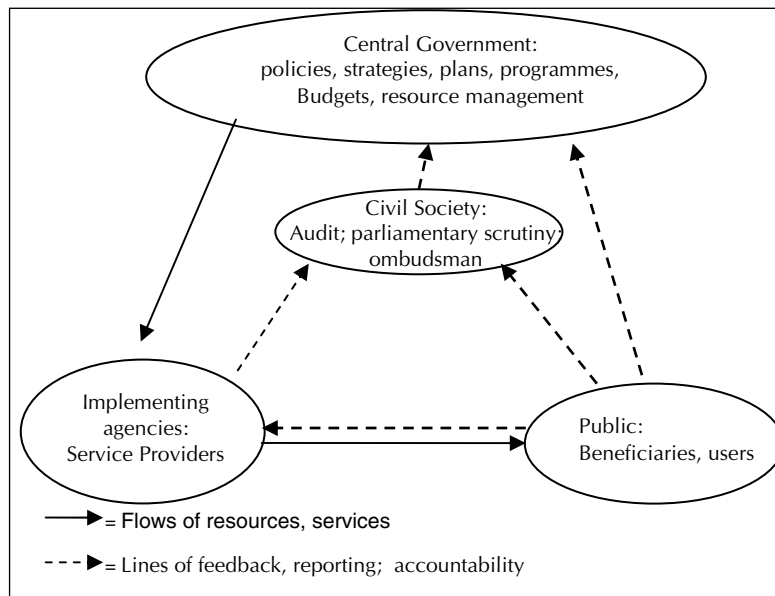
Central Government:
policies, strategies, plans, programmes,
Budgets, resource management

Civil Society:
Audit; parliamentary scrutiny;
ombudsman

Implementing
agencies:
Service Providers

Public:
Beneficiaries, users

= Flows of resources, services

= Lines of feedback, reporting; accountability